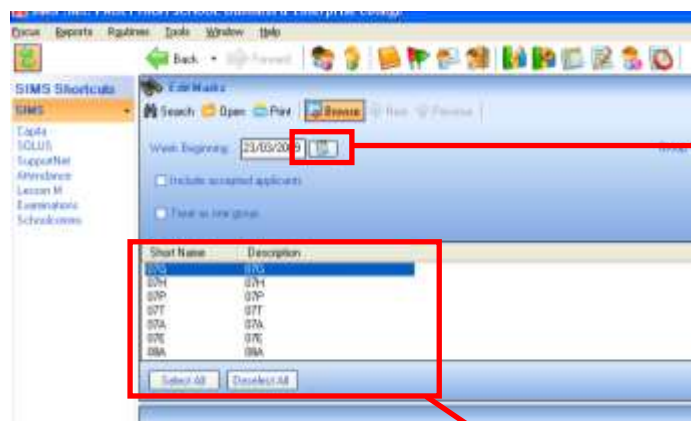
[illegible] Enterprise College

Focus Reports Routines Tools Window Help

Back Forward

SIMS Shortcuts

SIMS

Capita
SOLUS
SupportNet
Attendance
Lesson M
Examinations
Schoolcomms

Edit Marks

Search Open Print Browse Next Previous

Week Beginning 23/03/2009

Group

Include accepted applicants

Treat as one group

| Short Name | Description |
|---|---|
| 07G | 07G |
| 07H | 07H |
| 07P | 07P |
| 07T | 07T |
| 07A | 07A |
| 07E | 07E |
| 08A | 08A |

Select All Deselect All